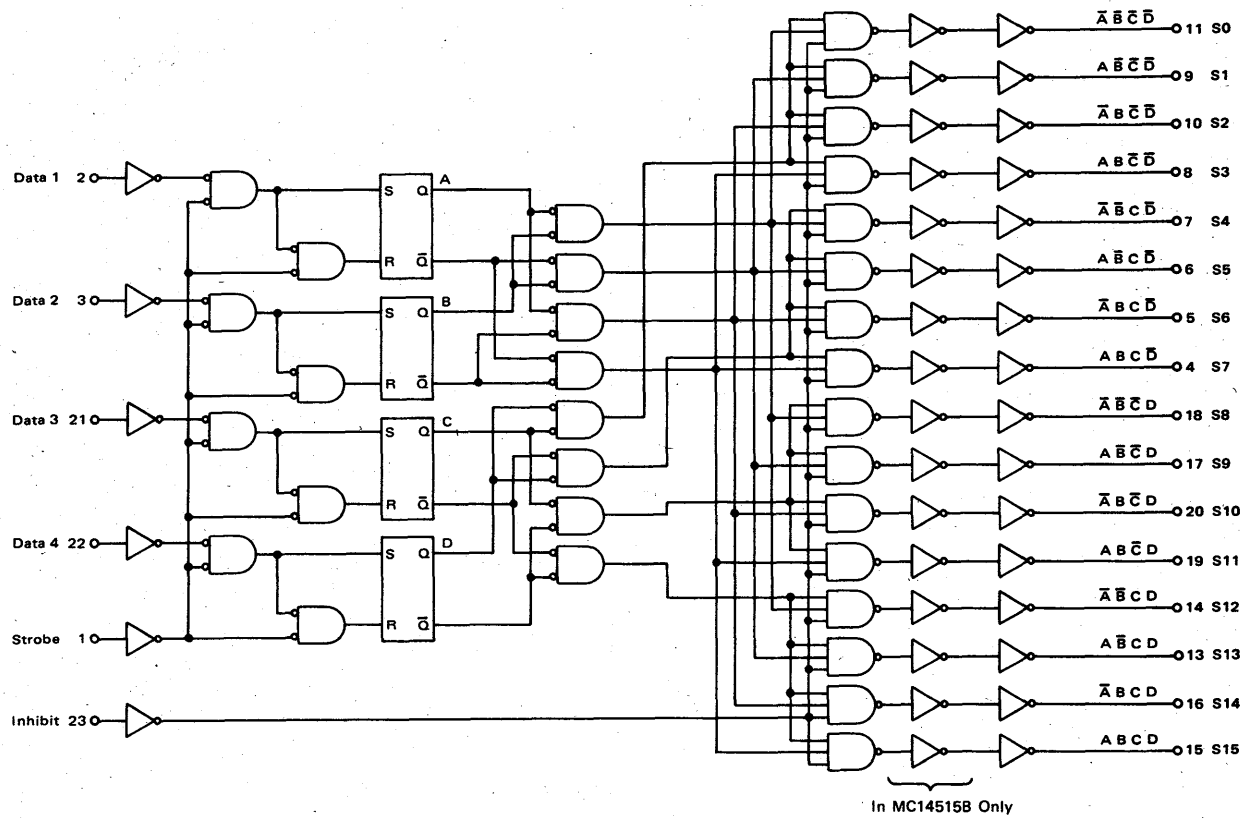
Data 1 2
Data 2 3
Data 3 21
Data 4 22
Strobe 1
Inhibit 23

S Q A
R $\overline{Q}$
S Q B
R $\overline{Q}$
S Q C
R $\overline{Q}$
S Q D
R $\overline{Q}$

$\overline{A}\,\overline{B}\,\overline{C}\,\overline{D}$ 11 S0
$A\,\overline{B}\,\overline{C}\,\overline{D}$ 9 S1
$\overline{A}\,B\,\overline{C}\,\overline{D}$ 10 S2
$A\,B\,\overline{C}\,\overline{D}$ 8 S3
$\overline{A}\,\overline{B}\,C\,\overline{D}$ 7 S4
$A\,\overline{B}\,C\,\overline{D}$ 6 S5
$\overline{A}\,B\,C\,\overline{D}$ 5 S6
$A\,B\,C\,\overline{D}$ 4 S7
$\overline{A}\,\overline{B}\,\overline{C}\,D$ 18 S8
$A\,\overline{B}\,\overline{C}\,D$ 17 S9
$\overline{A}\,B\,\overline{C}\,D$ 20 S10
$A\,B\,\overline{C}\,D$ 19 S11
$\overline{A}\,\overline{B}\,C\,D$ 14 S12
$A\,\overline{B}\,C\,D$ 13 S13
$\overline{A}\,B\,C\,D$ 16 S14
$A\,B\,C\,D$ 15 S15

In MC14515B Only